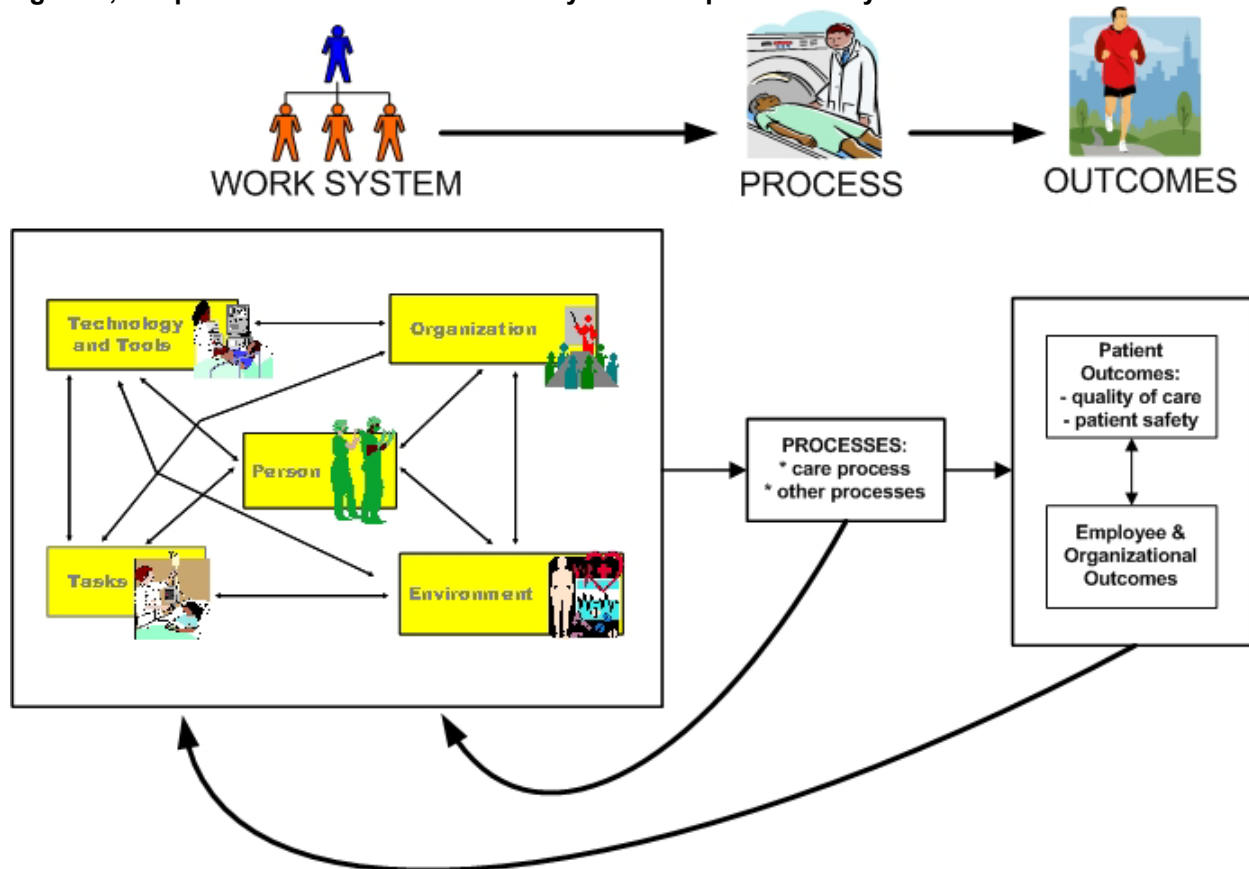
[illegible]

WORK SYSTEM

PROCESS

OUTCOMES

Technology and Tools

Organization

Person

Tasks

Environment

PROCESSES:
* care process
* other processes

Patient Outcomes:
- quality of care
- patient safety

Employee & Organizational Outcomes